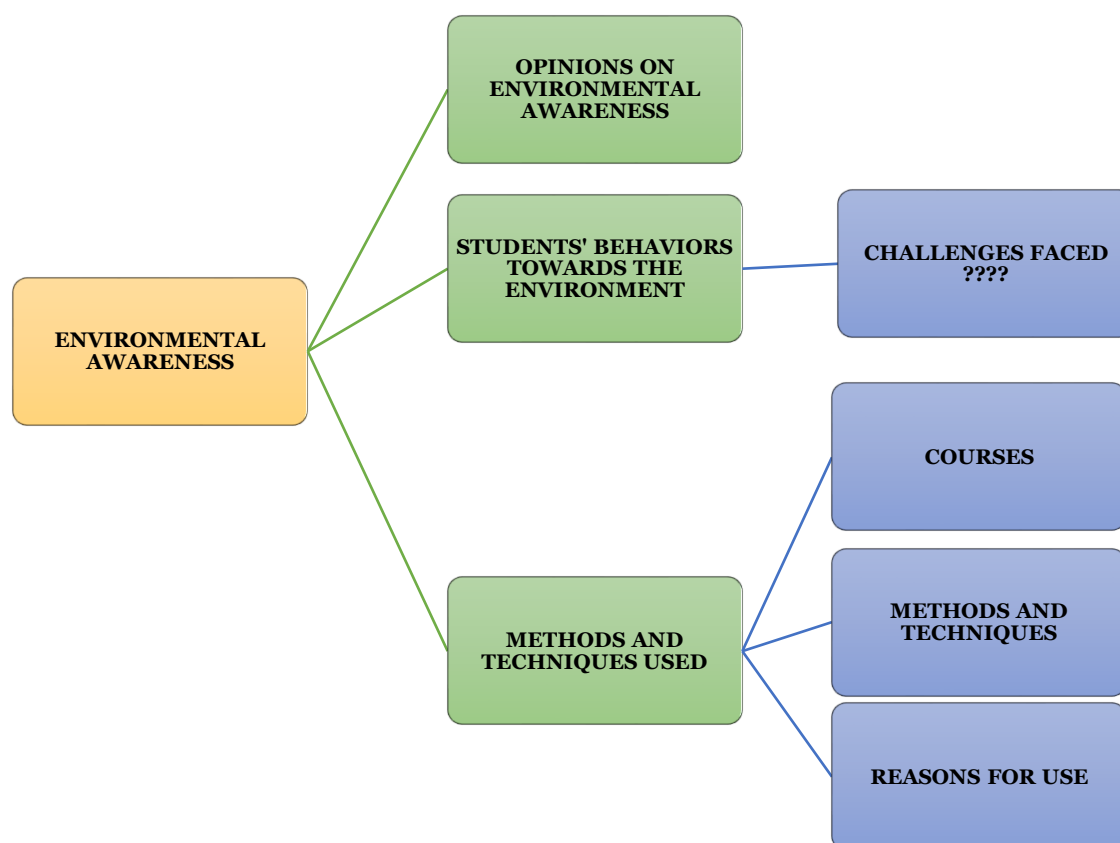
ENVIRONMENTAL AWARENESS

OPINIONS ON ENVIRONMENTAL AWARENESS

STUDENTS' BEHAVIORS TOWARDS THE ENVIRONMENT

CHALLENGES FACED ????

METHODS AND TECHNIQUES USED

COURSES

METHODS AND TECHNIQUES

REASONS FOR USE